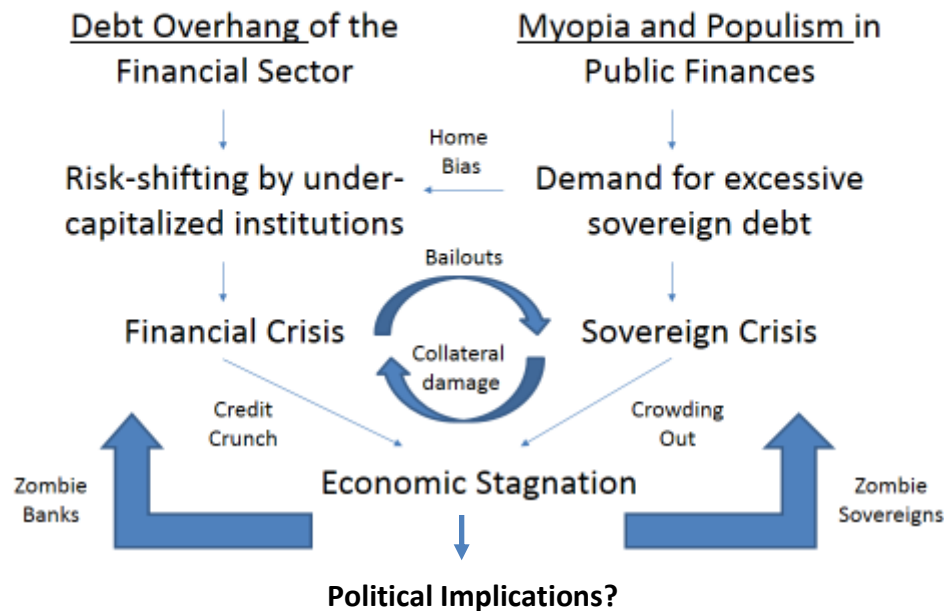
Debt Overhang of the Financial Sector

Myopia and Populism in Public Finances

Home Bias

Risk-shifting by undercapitalized institutions

Demand for excessive sovereign debt

Bailouts

Financial Crisis

Sovereign Crisis

Collateral damage

Credit Crunch

Crowding Out

Zombie Banks

Economic Stagnation

Zombie Sovereigns

Political Implications?